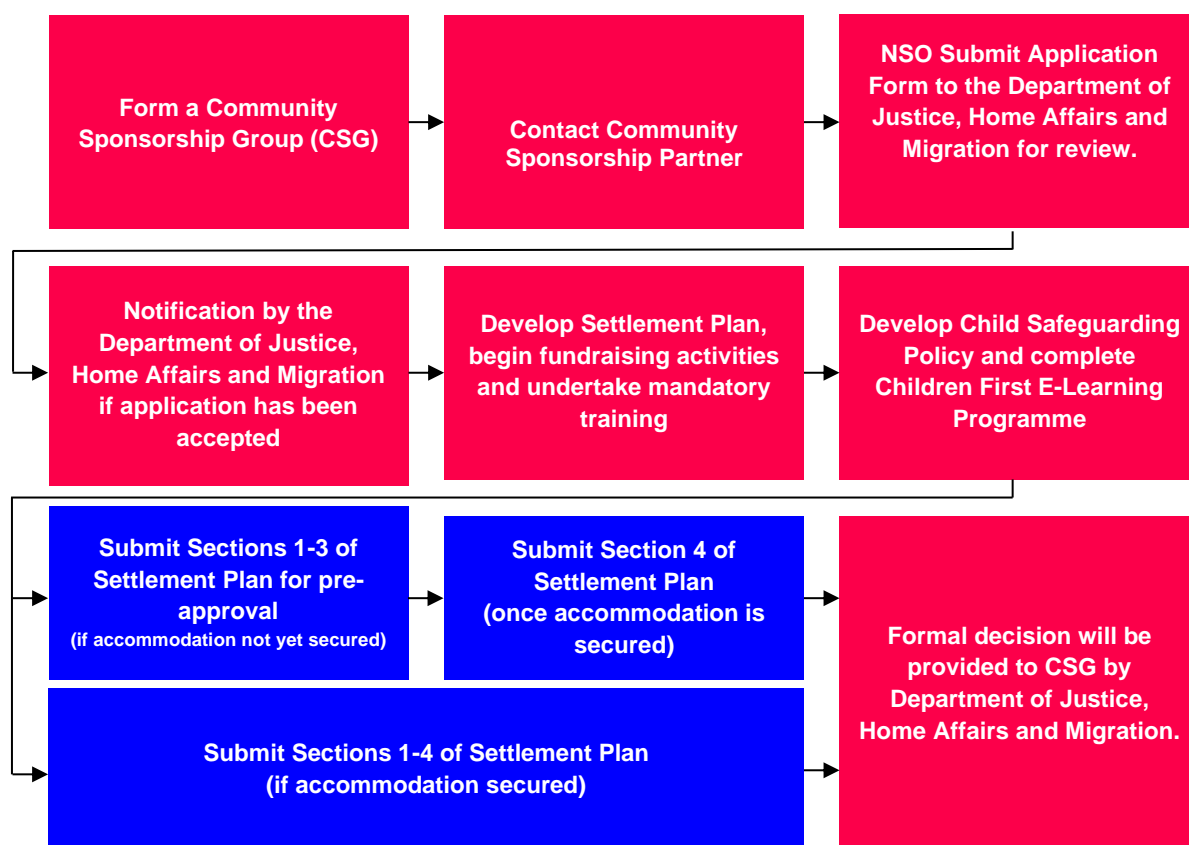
Form a Community Sponsorship Group (CSG)

Contact Community Sponsorship Partner

NSO Submit Application Form to the Department of Justice, Home Affairs and Migration for review.

Notification by the Department of Justice, Home Affairs and Migration if application has been accepted

Develop Settlement Plan, begin fundraising activities and undertake mandatory training

Develop Child Safeguarding Policy and complete Children First E-Learning Programme

Submit Sections 1-3 of Settlement Plan for pre-approval
(if accommodation not yet secured)

Submit Section 4 of Settlement Plan
(once accommodation is secured)

Submit Sections 1-4 of Settlement Plan
(if accommodation secured)

Formal decision will be provided to CSG by Department of Justice, Home Affairs and Migration.